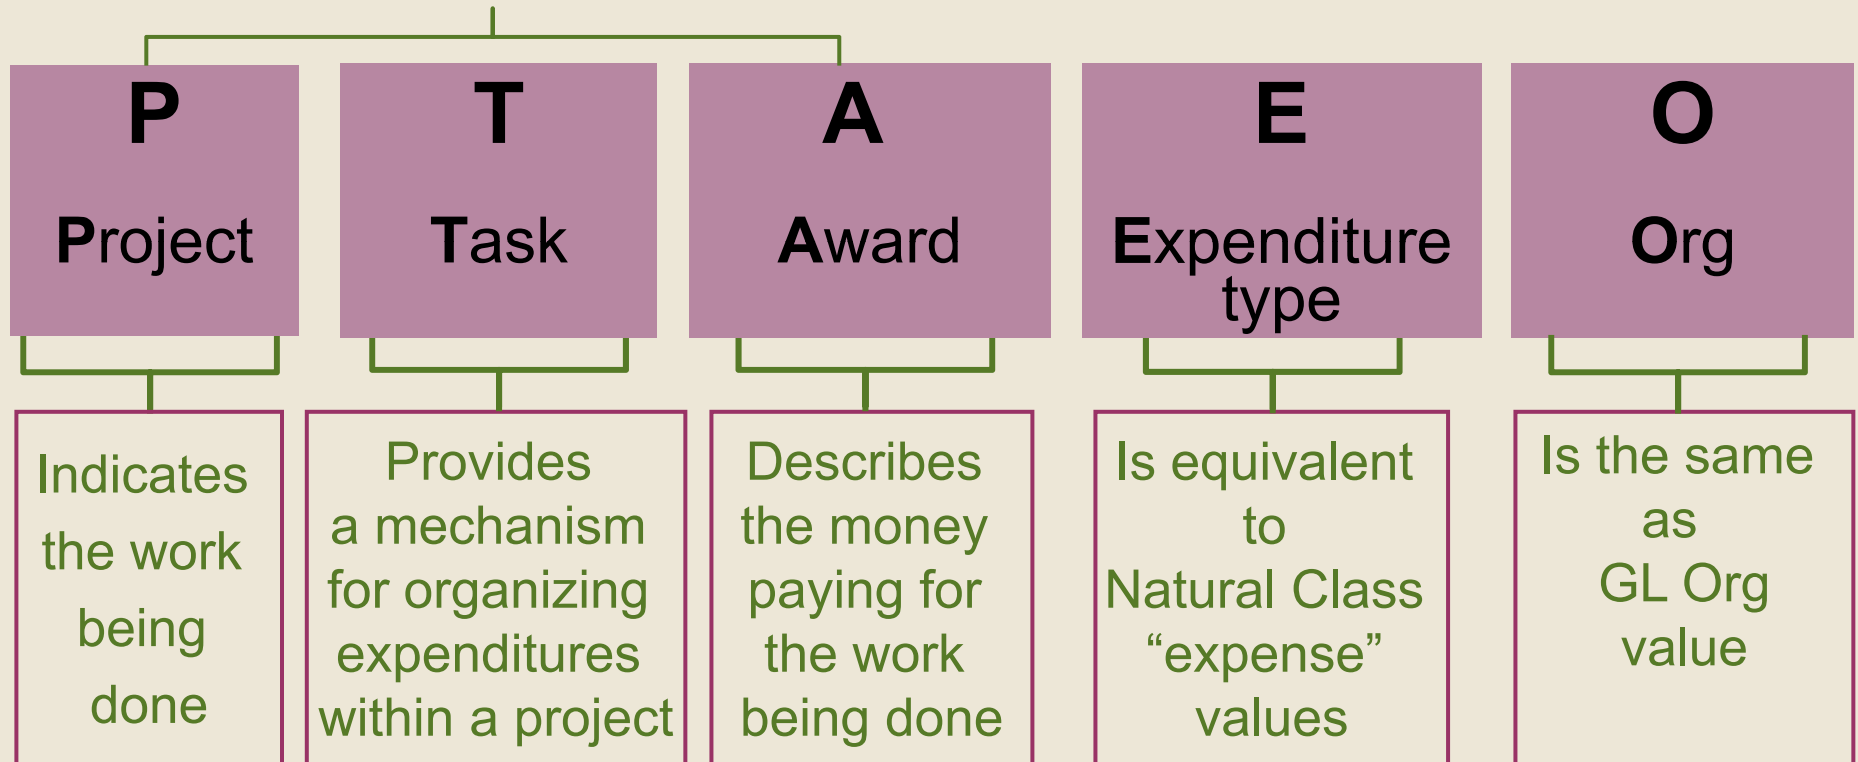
P

Project

T

Task

A

Award

E

Expenditure type

O

Org

Indicates the work being done

Provides a mechanism for organizing expenditures within a project

Describes the money paying for the work being done

Is equivalent to Natural Class “expense” values

Is the same as GL Org value